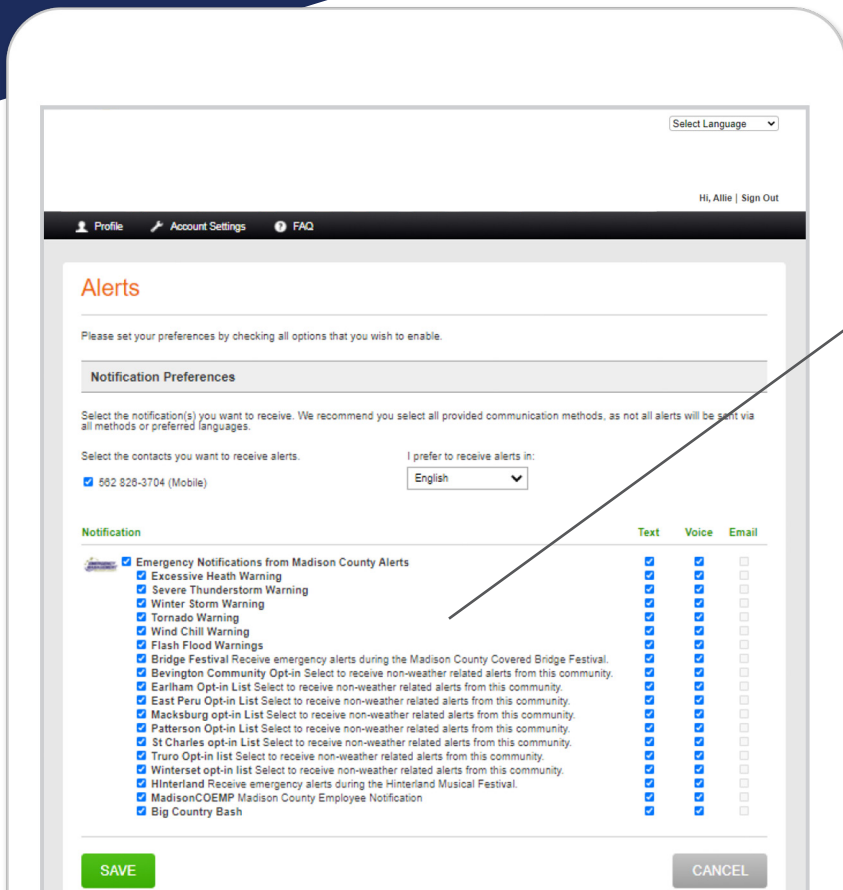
Select Language

Hi, Allie | Sign Out

Profile Account Settings FAQ

Alerts

Please set your preferences by checking all options that you wish to enable.

Notification Preferences

Select the notification(s) you want to receive. We recommend you select all provided communication methods, as not all alerts will be sent via all methods or preferred languages.

Select the contacts you want to receive alerts.

562 826-3704 (Mobile)

I prefer to receive alerts in:

English

| Notification | Text | Voice | Email |
|---|---|---|---|
| Emergency Notifications from Madison County Alerts | ☑ | ☑ | ☐ |
| Excessive Heath Warning | ☑ | ☑ | ☐ |
| Severe Thunderstorm Warning | ☑ | ☑ | ☐ |
| Winter Storm Warning | ☑ | ☑ | ☐ |
| Tornado Warning | ☑ | ☑ | ☐ |
| Wind Chill Warning | ☑ | ☑ | ☐ |
| Flash Flood Warnings | ☑ | ☑ | ☐ |
| Bridge Festival Receive emergency alerts during the Madison County Covered Bridge Festival. | ☑ | ☑ | ☐ |
| Bevington Community Opt-in Select to receive non-weather related alerts from this community. | ☑ | ☑ | ☐ |
| Earlham Opt-in List Select to receive non-weather related alerts from this community. | ☑ | ☑ | ☐ |
| East Peru Opt-in List Select to receive non-weather related alerts from this community. | ☑ | ☑ | ☐ |
| Macksburg opt-in List Select to receive non-weather related alerts from this community. | ☑ | ☑ | ☐ |
| Patterson Opt-in List Select to receive non-weather related alerts from this community. | ☑ | ☑ | ☐ |
| St Charles opt-in List Select to receive non-weather related alerts from this community. | ☑ | ☑ | ☐ |
| Truro Opt-in list Select to receive non-weather related alerts from this community. | ☑ | ☑ | ☐ |
| Winterset opt-in list Select to receive non-weather related alerts from this community. | ☑ | ☑ | ☐ |
| HInterland Receive emergency alerts during the Hinterland Musical Festival. | ☑ | ☑ | ☐ |
| MadisonCOEMP Madison County Employee Notification | ☑ | ☑ | ☐ |
| Big Country Bash | ☑ | ☑ | ☐ |

SAVE

CANCEL